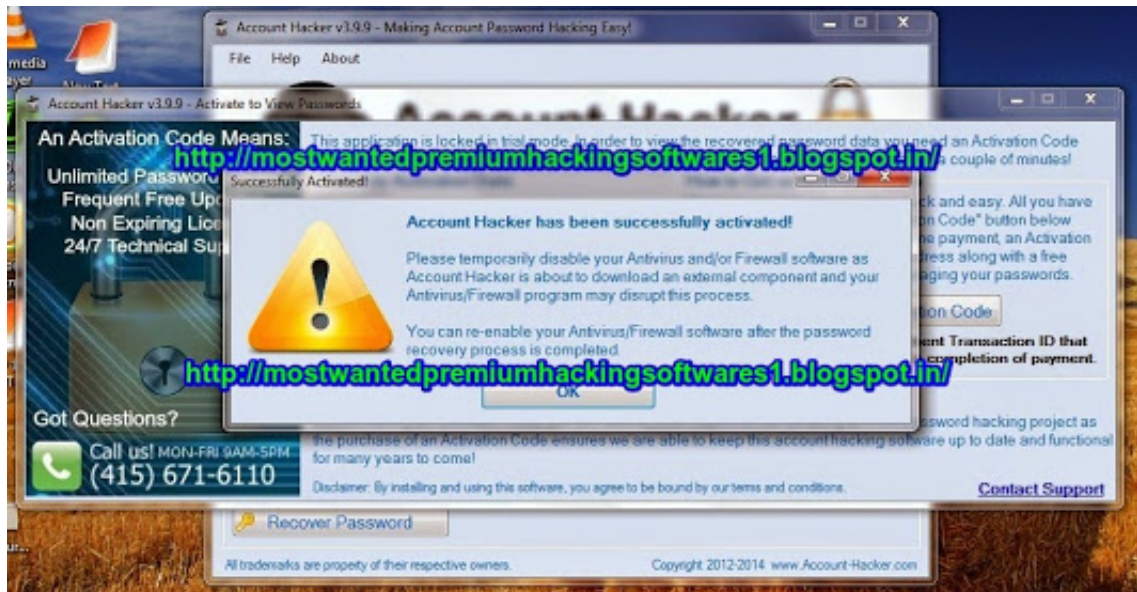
media
Account Hacker v3.9.9 - Making Account Password Hacking Easy!
File Help About
Account Hacker v3.9.9 - Activate to View Passwords
An Activation Code Means:
Unlimited Passwo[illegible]
Frequent Free Up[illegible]
Non Expiring Lic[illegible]
24/7 Technical Su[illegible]
This application is locked in trial mode. In order to view the recovered password data you need an Activation Code
http://mostwantedpremiumhackingsoftwares1.blogspot.in/
couple of minutes!
Successfully Activated!
Account Hacker has been successfully activated!
Please temporarily disable your Antivirus and/or Firewall software as Account Hacker is about to download an external component and your Antivirus/Firewall program may disrupt this process.
You can re-enable your Antivirus/Firewall software after the password recovery process is completed.
http://mostwantedpremiumhackingsoftwares1.blogspot.in/
OK
ck and easy. All you have
n Code" button below
e payment, an Activation
ress along with a free
aging your passwords.
tion Code
ent Transaction ID that
completion of payment.
Got Questions?
Call us! MON-FRI 9AM-5PM
(415) 671-6110
ssword hacking project as
the purchase of an Activation Code ensures we are able to keep this account hacking software up to date and functional for many years to come!
Disclaimer: By installing and using this software, you agree to be bound by our terms and conditions.
Contact Support
Recover Password
All trademarks are property of their respective owners.
Copyright 2012-2014 www.Account-Hacker.com